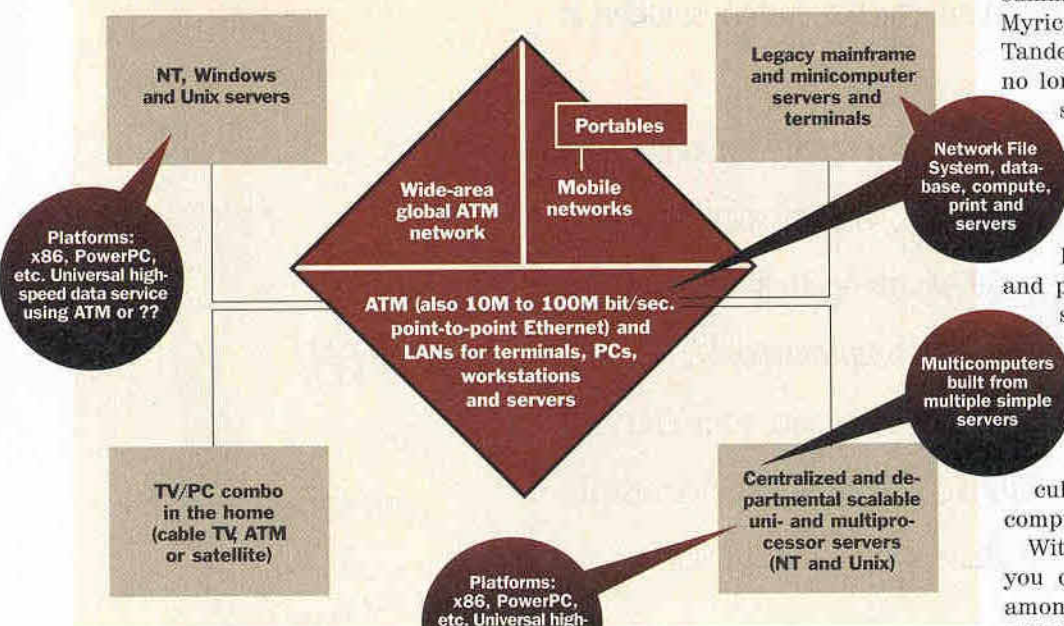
NT, Windows and Unix servers

Legacy mainframe and minicomputer servers and terminals

Portables

Wide-area global ATM network

Mobile networks

Network File System, database, compute, print and servers

Platforms: x86, PowerPC, etc. Universal high-speed data service using ATM or ??

ATM (also 10M to 100M bit/sec. point-to-point Ethernet) and LANs for terminals, PCs, workstations and servers

Multicomputers built from multiple simple servers

TV/PC combo in the home (cable TV, ATM or satellite)

Centralized and departmental scalable uni- and multiprocessor servers (NT and Unix)

Platforms: x86, PowerPC, etc. Universal high-

Myric
Tande
no lor
s

I
and p
s

cul
comp
Wit
you c
amon